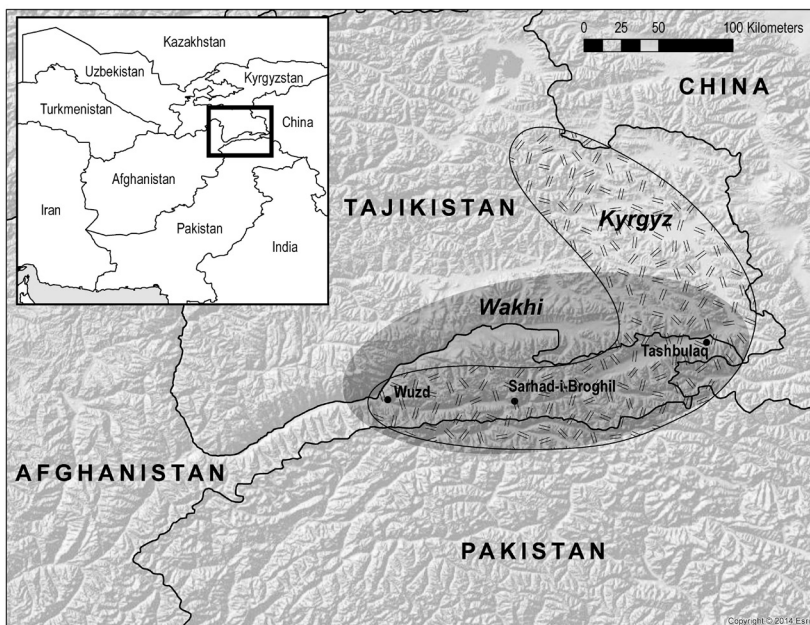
Kazakhstan
Uzbekistan
Kyrgyzstan
Turkmenistan
China
Afghanistan
Iran
Pakistan
India

0 25 50 100 Kilometers

CHINA
TAJIKISTAN
Kyrgyz
Wakhi
Tashbulaq
Wuzd
Sarhad-i-Broghil
AFGHANISTAN
PAKISTAN

Copyright © 2014 Esri